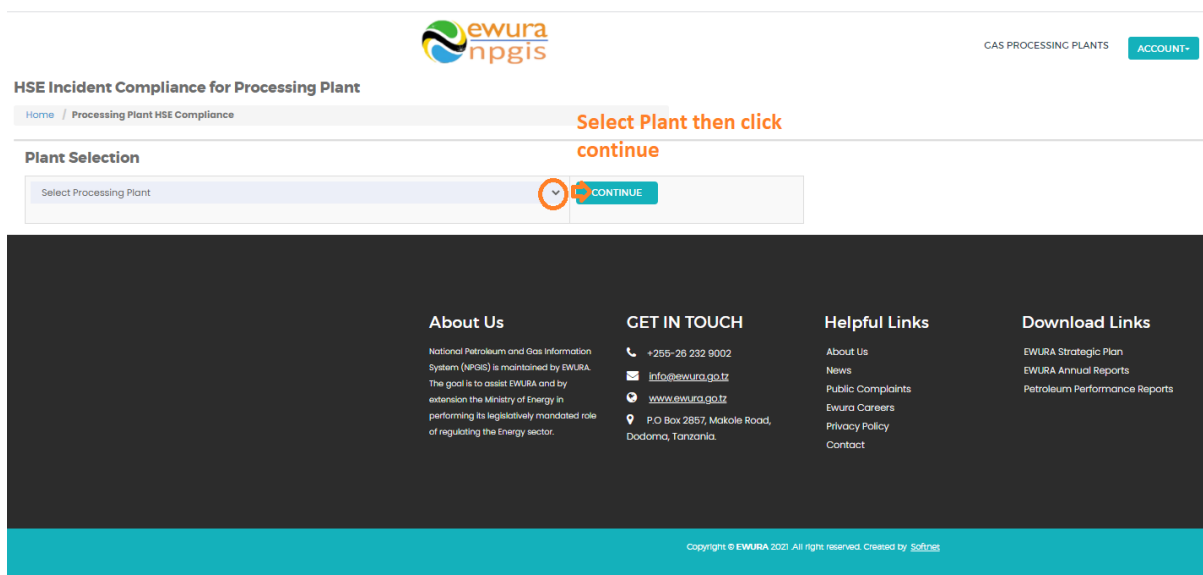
ewura npgis

GAS PROCESSING PLANTS ACCOUNT▾

HSE Incident Compliance for Processing Plant

Home / Processing Plant HSE Compliance

Select Plant then click continue

Plant Selection

Select Processing Plant

CONTINUE

About Us

National Petroleum and Gas Information System (NPGIS) is maintained by EWURA. The goal is to assist EWURA and by extension the Ministry of Energy in performing its legislatively mandated role of regulating the Energy sector.

GET IN TOUCH

+255-26 232 9002

info@ewura.go.tz

www.ewura.go.tz

P.O Box 2857, Makole Road, Dodoma, Tanzania.

Helpful Links

About Us

News

Public Complaints

Ewura Careers

Privacy Policy

Contact

Download Links

EWURA Strategic Plan

EWURA Annual Reports

Petroleum Performance Reports

Copyright © EWURA 2021 .All right reserved. Created by Softnet